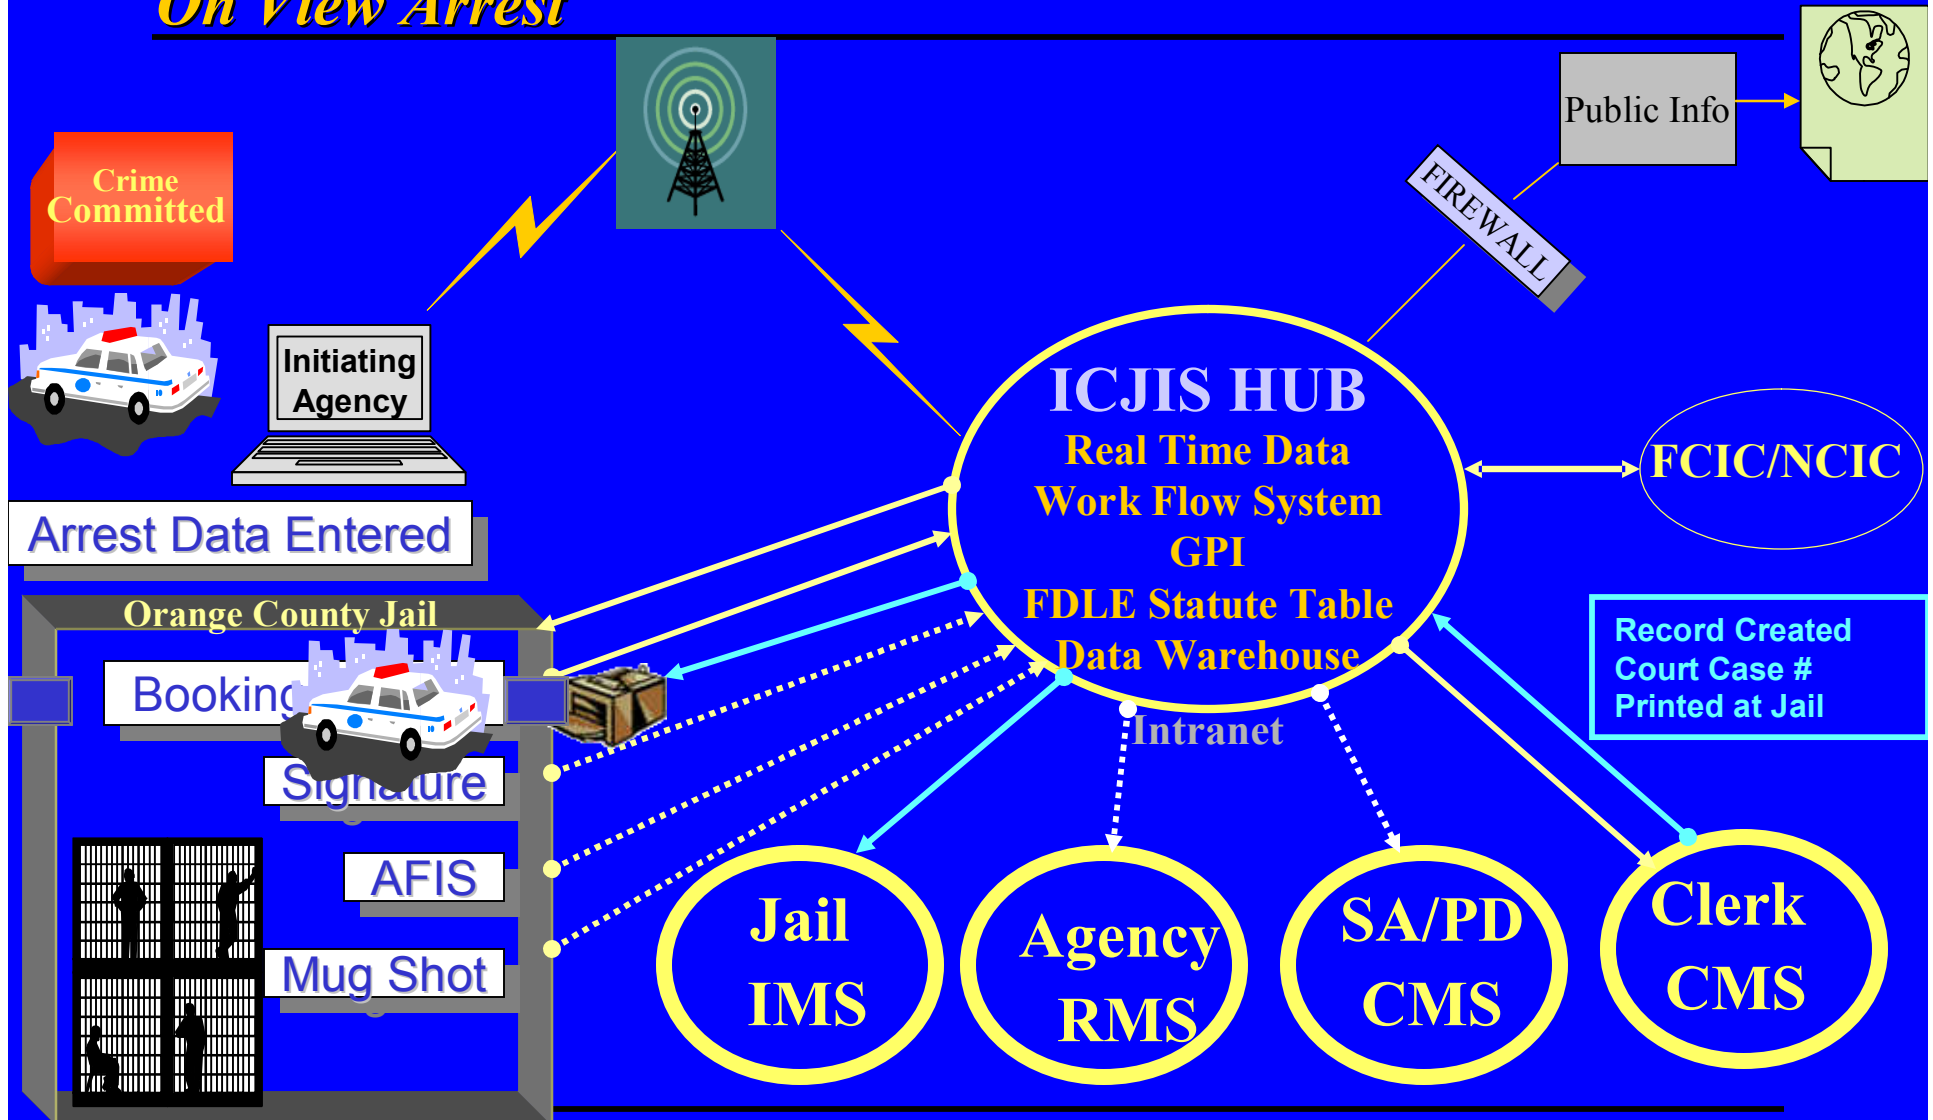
On View Arrest

Public Info

FIREWALL

Crime Committed

Initiating Agency

Arrest Data Entered

ICJIS HUB
Real Time Data
Work Flow System
GPI
FDLE Statute Table
Data Warehouse

FCIC/NCIC

Orange County Jail

Booking

Signature

AFIS

Mug Shot

Intranet

Record Created
Court Case #
Printed at Jail

Jail IMS

Agency RMS

SA/PD CMS

Clerk CMS